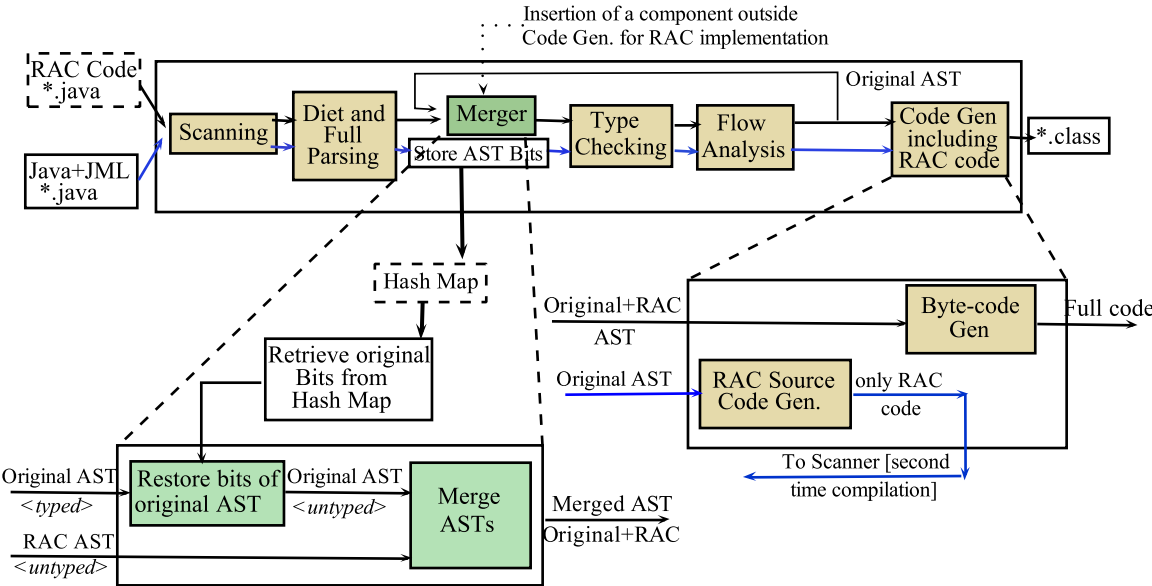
Insertion of a component outside Code Gen. for RAC implementation

RAC Code
*.java

Java+JML
*.java

Scanning

Diet and Full Parsing

Merger

Store AST Bits

Type Checking

Flow Analysis

Original AST

Code Gen including RAC code

*.class

Hash Map

Retrieve original Bits from Hash Map

Original+RAC AST

Byte-code Gen

Full code

Original AST

RAC Source Code Gen.

only RAC code

To Scanner [second time compilation]

Original AST
<typed>

Restore bits of original AST

Original AST
<untyped>

Merge ASTs

Merged AST
Original+RAC

RAC AST
<untyped>